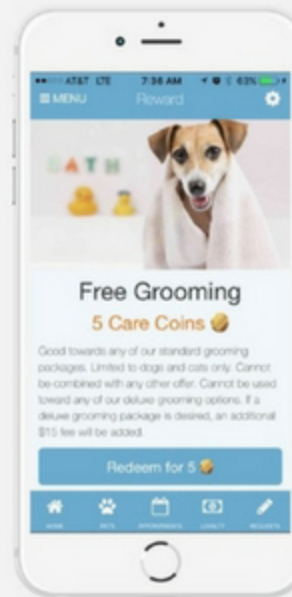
AT&T LTE 7:38 AM 63%

MENU Reward

BATH

Free Grooming

5 Care Coins

Good towards any of our standard grooming packages. Limited to dogs and cats only. Cannot be combined with any other offer. Cannot be used toward any of our deluxe grooming options. If a deluxe grooming package is desired, an additional $15 fee will be added.

Redeem for 5

HOME PETS APPOINTMENTS LOYALTY REQUESTS